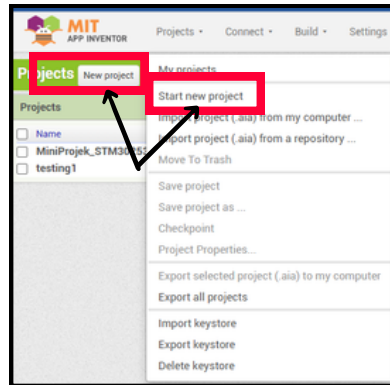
MIT APP INVENTOR

Projects ▾ Connect ▾ Build ▾ Settings

Projects New project

Projects

Name

MiniProjek_STM30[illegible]

testing1

My projects

Start new project

Import project (.aia) from my computer ...

Import project (.aia) from a repository ...

Move To Trash

Save project

Save project as ...

Checkpoint

Project Properties...

Export selected project (.aia) to my computer

Export all projects

Import keystore

Export keystore

Delete keystore